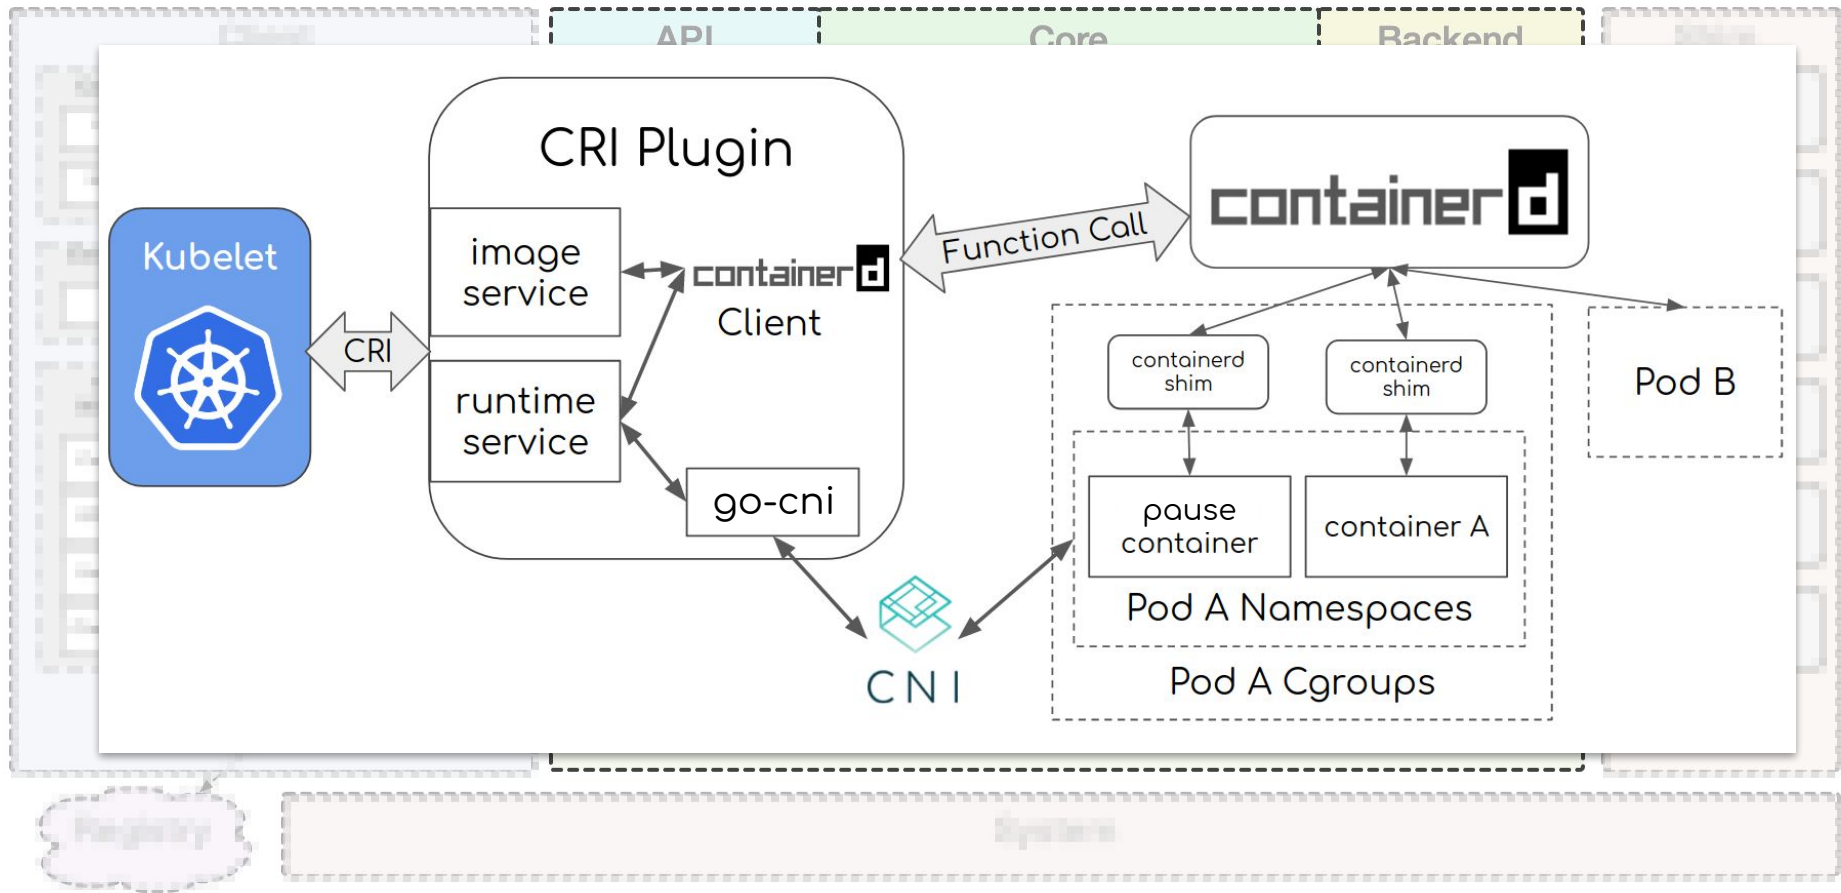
API

Core

Backend

Kubelet

CRI

CRI Plugin

image service

runtime service

containerd Client

go-cni

Function Call

containerd

containerd shim

containerd shim

Pod B

pause container

container A

Pod A Namespaces

Pod A Cgroups

CNI